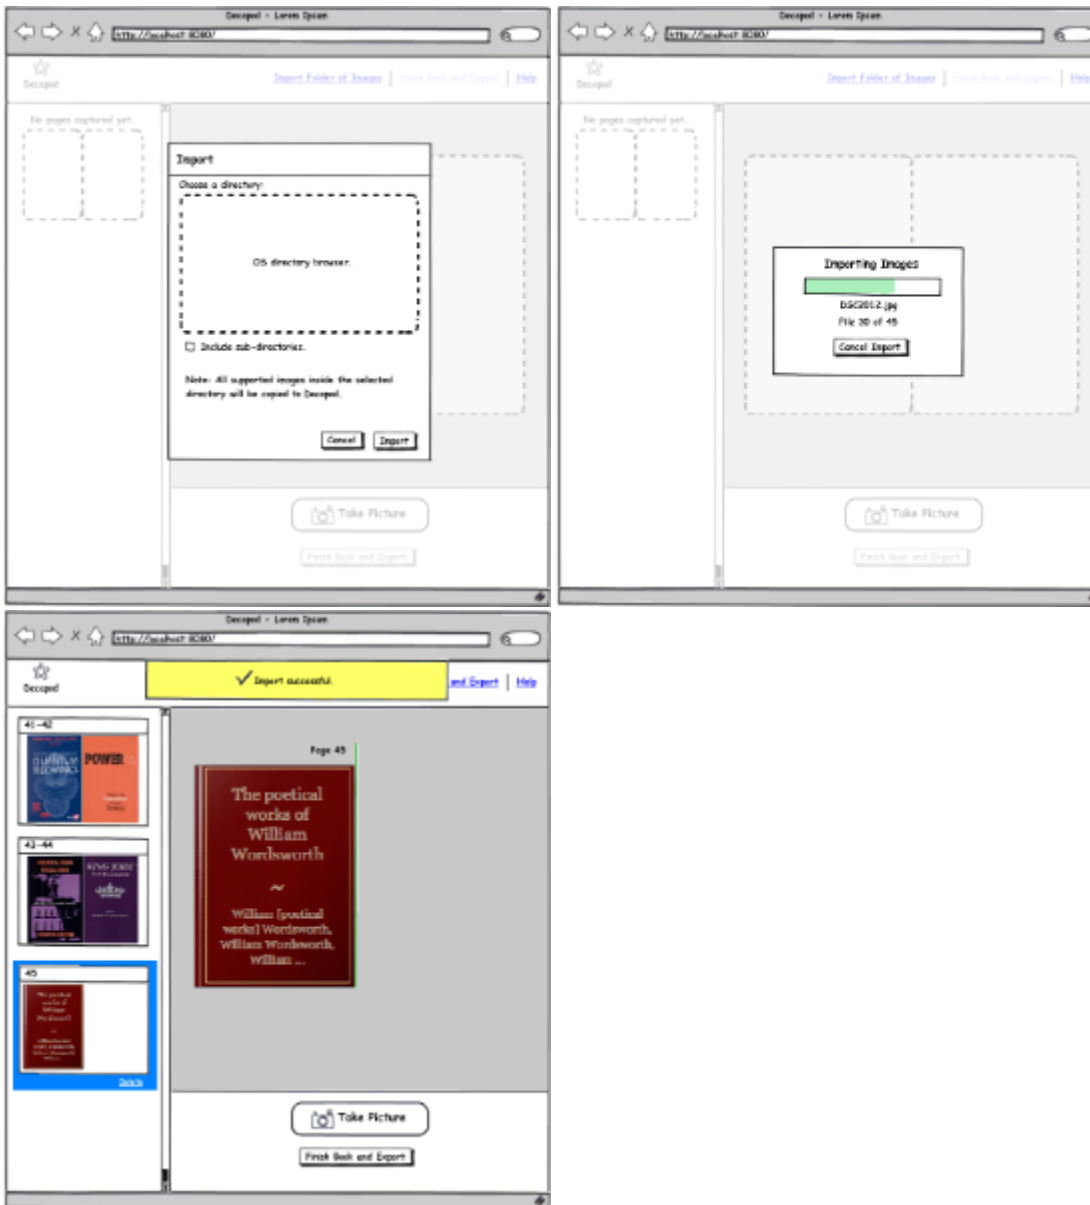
Decapod - Lorem Ipsum

http://localhost:8080/

Decapod

Import Folder of Images | Finish Book and Export | Help

No pages captured yet.

Import

Choose a directory:

OS directory browser.

Include sub-directories.

Note: All supported images inside the selected directory will be copied to Decapod.

Cancel Import

Take Picture

Finish Book and Export

Decapod - Lorem Ipsum

http://localhost:8080/

Decapod

Import Folder of Images | Finish Book and Export | Help

No pages captured yet.

Importing Images

DSC2012.jpg

File 30 of 45

Cancel Import

Take Picture

Finish Book and Export

Decapod - Lorem Ipsum

http://localhost:8080/

Decapod

Import successful.

and Export | Help

41-42

QUANTUM SELF POWER

42-44

45

Delete

Page 45

The poetical works of William Wordsworth

~

William [poetical works] Wordsworth, William Wordsworth, William ...

Take Picture

Finish Book and Export